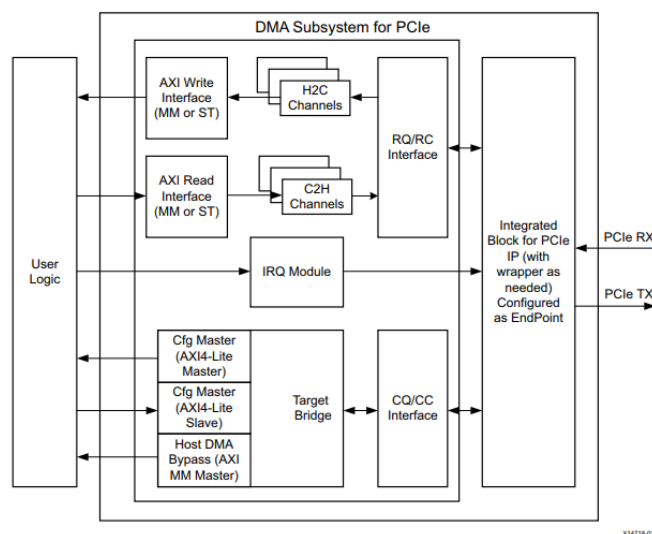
DMA Subsystem for PCIe

User Logic

AXI Write Interface (MM or ST)

H2C Channels

AXI Read Interface (MM or ST)

C2H Channels

RQ/RC Interface

IRQ Module

Integrated Block for PCIe IP (with wrapper as needed) Configured as EndPoint

PCIe RX

PCIe TX

Cfg Master (AXI4-Lite Master)

Cfg Master (AXI4-Lite Slave)

Host DMA Bypass (AXI MM Master)

Target Bridge

CQ/CC Interface

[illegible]